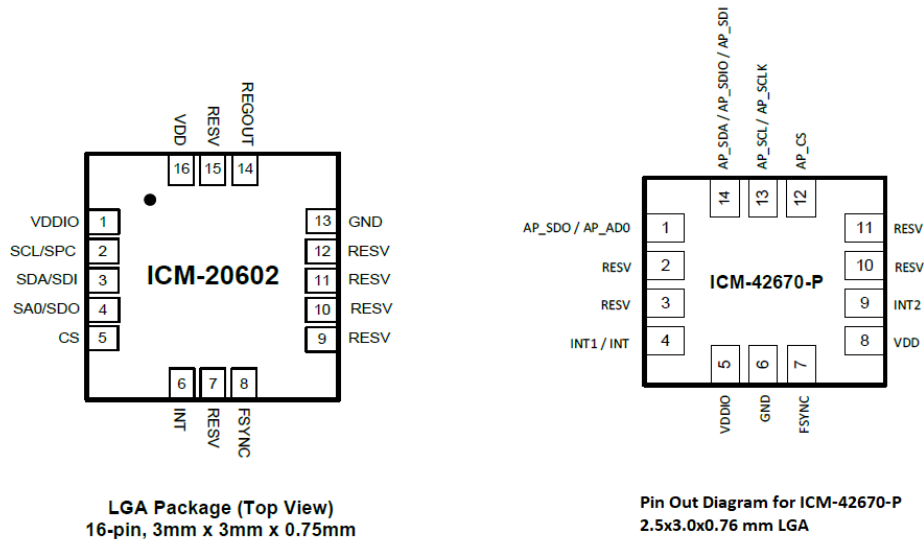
VDD RESV REGOUT

16 15 14

VDDIO 1
SCL/SPC 2
SDA/SDI 3
SA0/SDO 4
CS 5

ICM-20602

13 GND
12 RESV
11 RESV
10 RESV
9 RESV

6 7 8

INT RESV FSYNC

LGA Package (Top View)
16-pin, 3mm x 3mm x 0.75mm

AP_SDA / AP_SDIO / AP_SDI AP_SCL / AP_SCLK AP_CS

14 13 12

AP_SDO / AP_AD0 1
RESV 2
RESV 3
INT1 / INT 4

ICM-42670-P

11 RESV
10 RESV
9 INT2
8 VDD

5 6 7

VDDIO GND FSYNC

Pin Out Diagram for ICM-42670-P
2.5x3.0x0.76 mm LGA